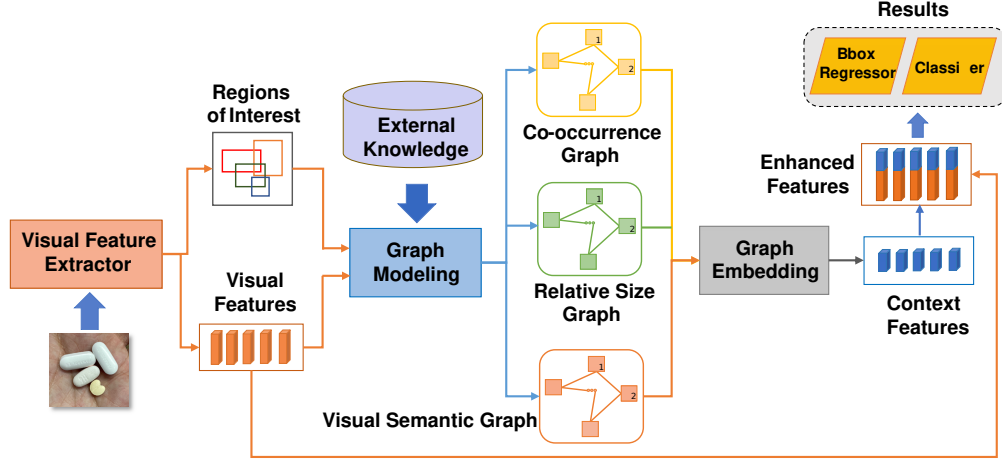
Results

Bbox Regressor

Classi er

Regions of Interest

External Knowledge

Co-occurrence Graph

Enhanced Features

Visual Feature Extractor

Graph Modeling

Graph Embedding

Visual Features

Relative Size Graph

Context Features

Visual Semantic Graph

1
2
1
2
1
2